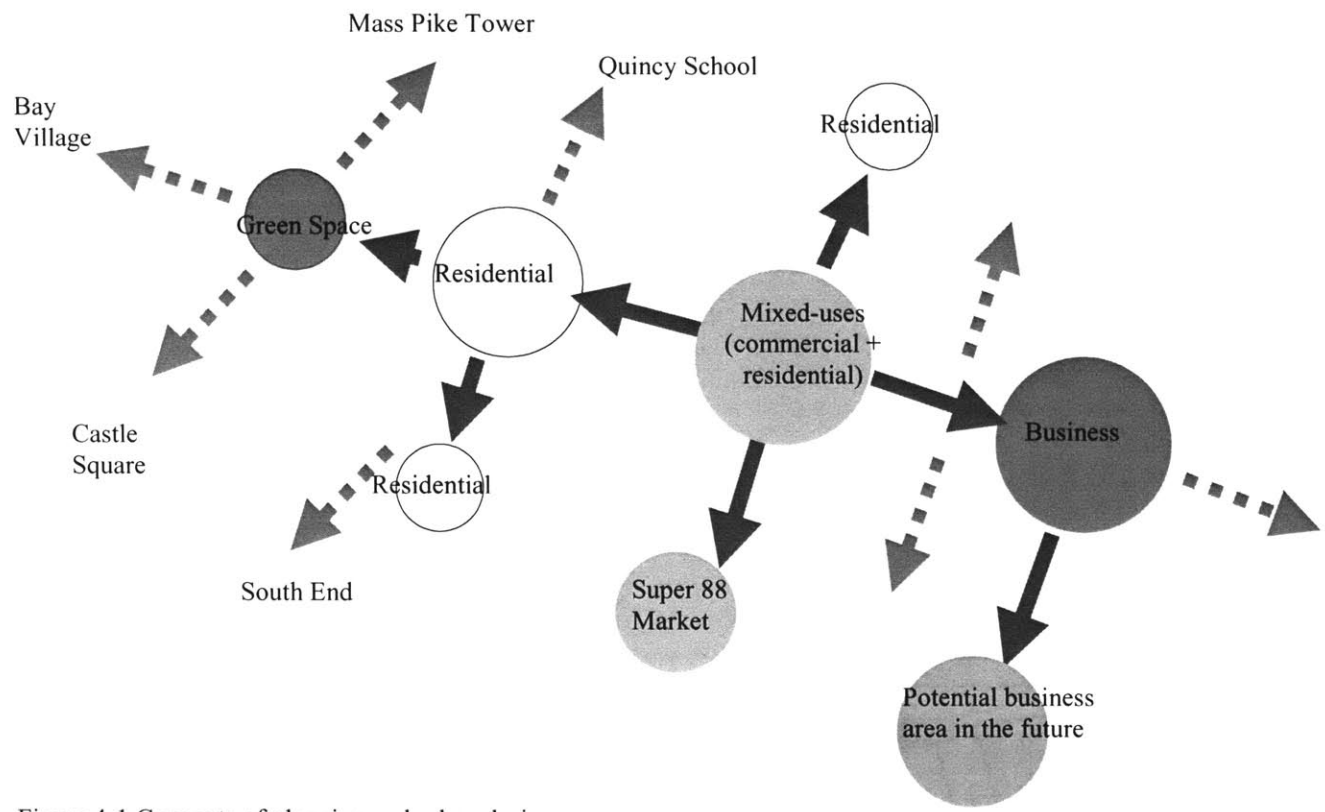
Mass Pike Tower

Quincy School

Bay Village

Residential

Green Space

Residential

Mixed-uses (commercial + residential)

Castle Square

Business

Residential

South End

Super 88 Market

Potential business area in the future

Figure 4.1 Concepts of the site and urban design